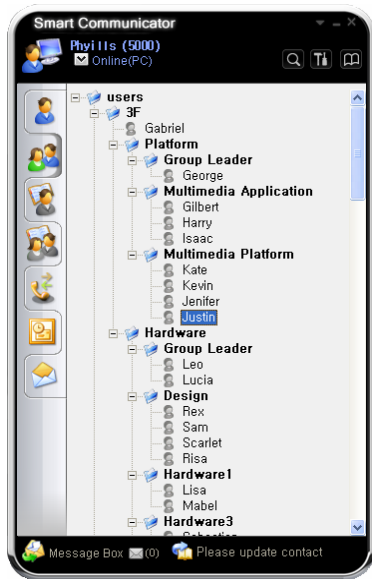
Smart Communicator
Phyills (5000)
Online(PC)
users
3F
Gabriel
Platform
Group Leader
George
Multimedia Application
Gilbert
Harry
Isaac
Multimedia Platform
Kate
Kevin
Jenifer
Justin
Hardware
Group Leader
Leo
Lucia
Design
Rex
Sam
Scarlet
Risa
Hardware1
Lisa
Mabel
Hardware3
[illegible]
Message Box (0)
Please update contact